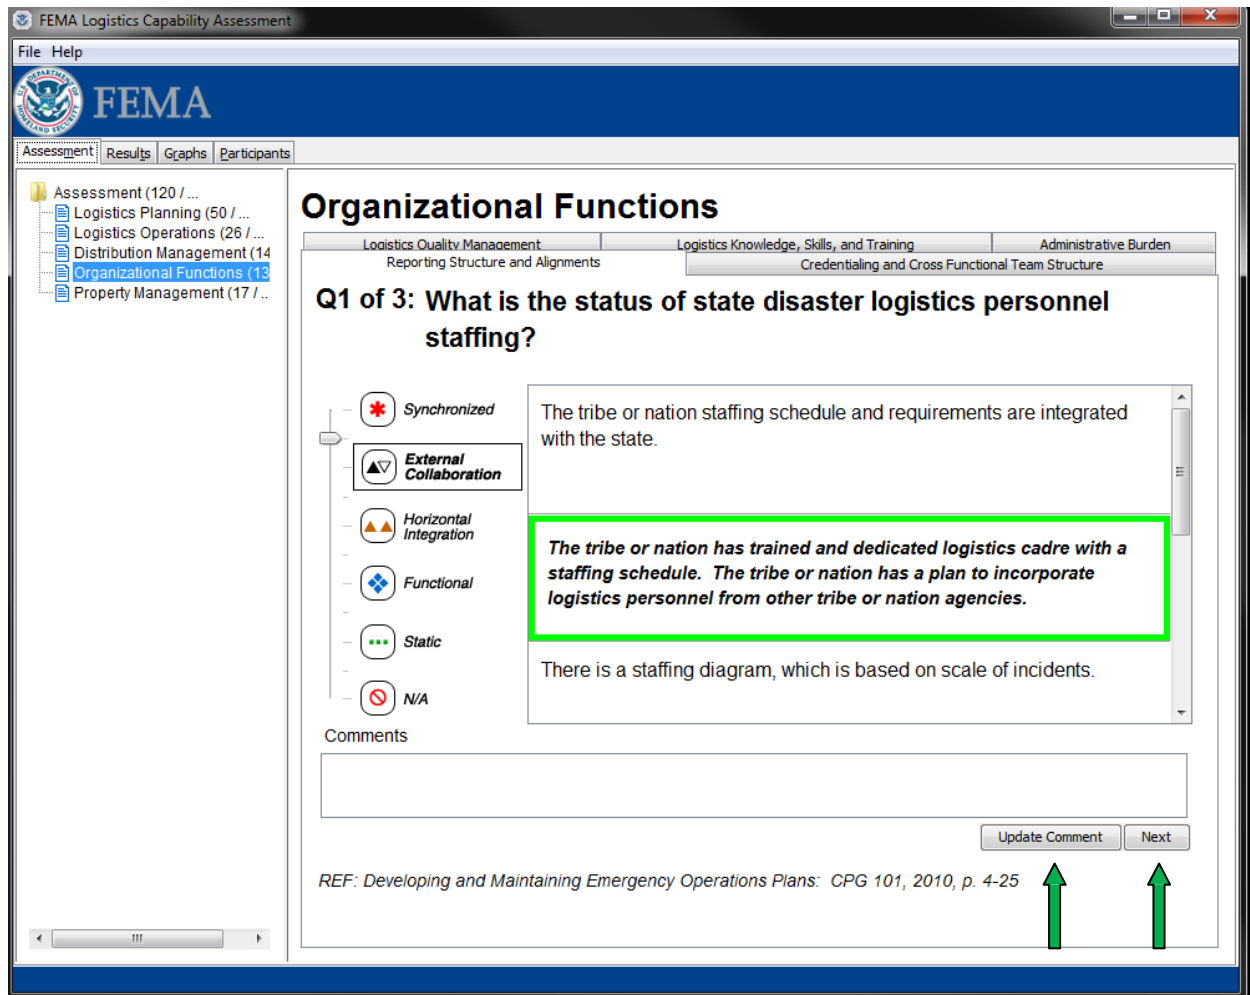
FEMA Logistics Capability Assessment

File Help

FEMA

Assessment | Results | Graphs | Participants

Assessment (120 / ...
Logistics Planning (50 / ...
Logistics Operations (26 / ...
Distribution Management (14
Organizational Functions (13
Property Management (17 / ...

Organizational Functions

Logistics Quality Management | Logistics Knowledge, Skills, and Training | Administrative Burden
Reporting Structure and Alignments | Credentialing and Cross Functional Team Structure

Q1 of 3: What is the status of state disaster logistics personnel staffing?

Synchronized
External Collaboration
Horizontal Integration
Functional
Static
N/A

The tribe or nation staffing schedule and requirements are integrated with the state.

The tribe or nation has trained and dedicated logistics cadre with a staffing schedule. The tribe or nation has a plan to incorporate logistics personnel from other tribe or nation agencies.

There is a staffing diagram, which is based on scale of incidents.

Comments

Update Comment | Next

REF: Developing and Maintaining Emergency Operations Plans: CPG 101, 2010, p. 4-25